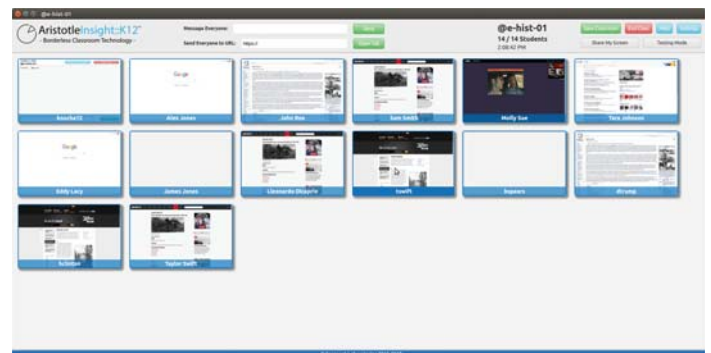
@e-hist-01

AristotleInsight:K12
- Borderless Classroom Technology -

Message Everyone:
Send

Send Everyone to URL: https://
Open URL

@e-hist-01
14 / 14 Students
2:08:42 PM

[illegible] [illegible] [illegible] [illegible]
Share My Screen
Testing Mode

boschk12
Alex Jones
John Doe
Sam Smith
Molly Sue
Tara Johnson
Eddy Lacy
James Jones
Leonardo Dicaprio
tswift
bspears
dtrump
Scibiton
Taylor Swift